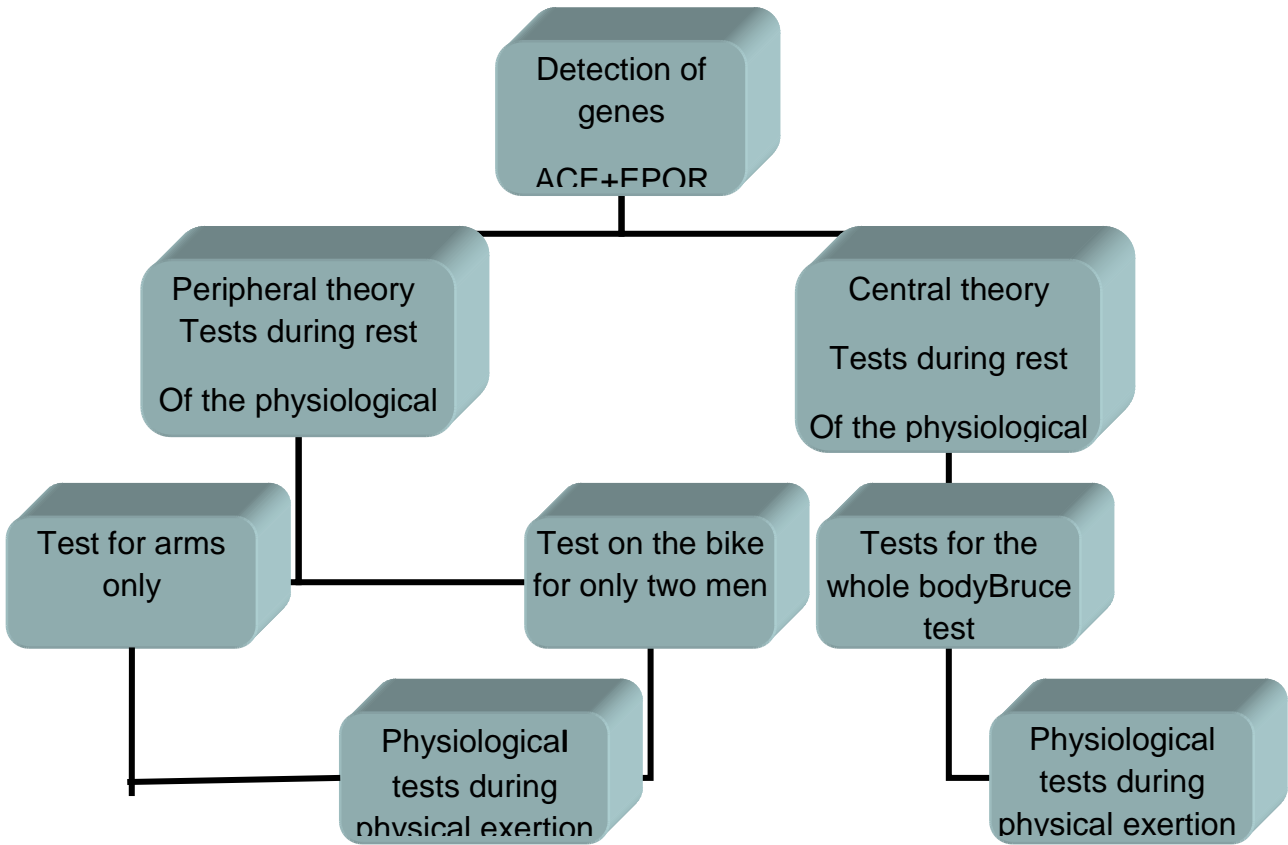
Detection of genes

ACE+EPOR

Peripheral theory
Tests during rest

Of the physiological

Central theory

Tests during rest

Of the physiological

Test for arms only

Test on the bike for only two men

Tests for the whole bodyBruce test

Physiological tests during physical exertion

Physiological tests during physical exertion